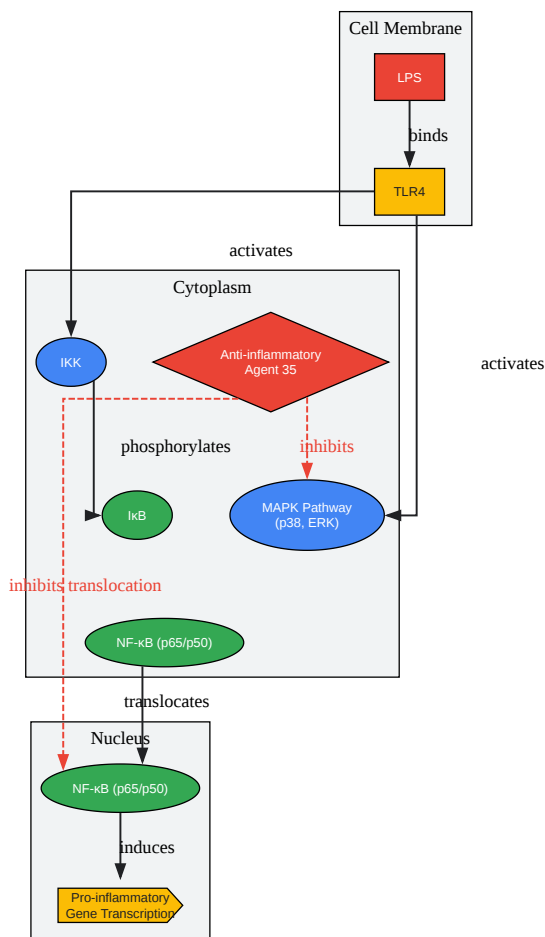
Cell Membrane

LPS

binds

TLR4

activates

Cytoplasm

IKK

Anti-inflammatory Agent 35

activates

phosphorylates

inhibits

IκB

MAPK Pathway (p38, ERK)

inhibits translocation

NF-κB (p65/p50)

translocates

Nucleus

NF-κB (p65/p50)

induces

Pro-inflammatory Gene Transcription